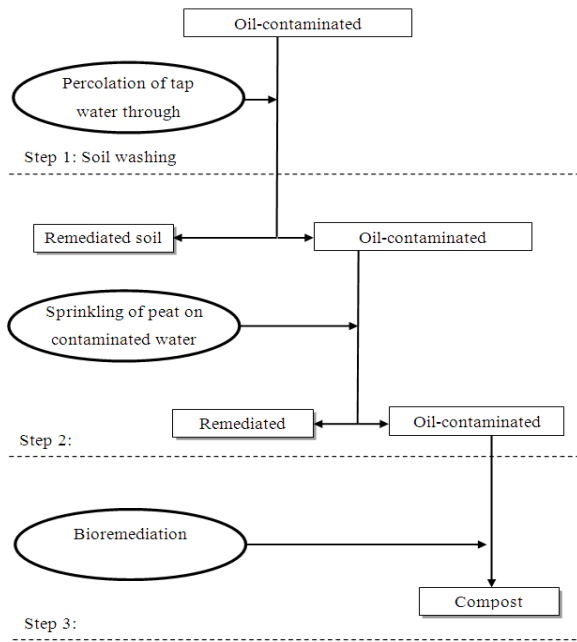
Oil-contaminated

Percolation of tap water through

Step 1: Soil washing

Remediated soil

Oil-contaminated

Sprinkling of peat on contaminated water

Remediated

Oil-contaminated

Step 2:

Bioremediation

Compost

Step 3: